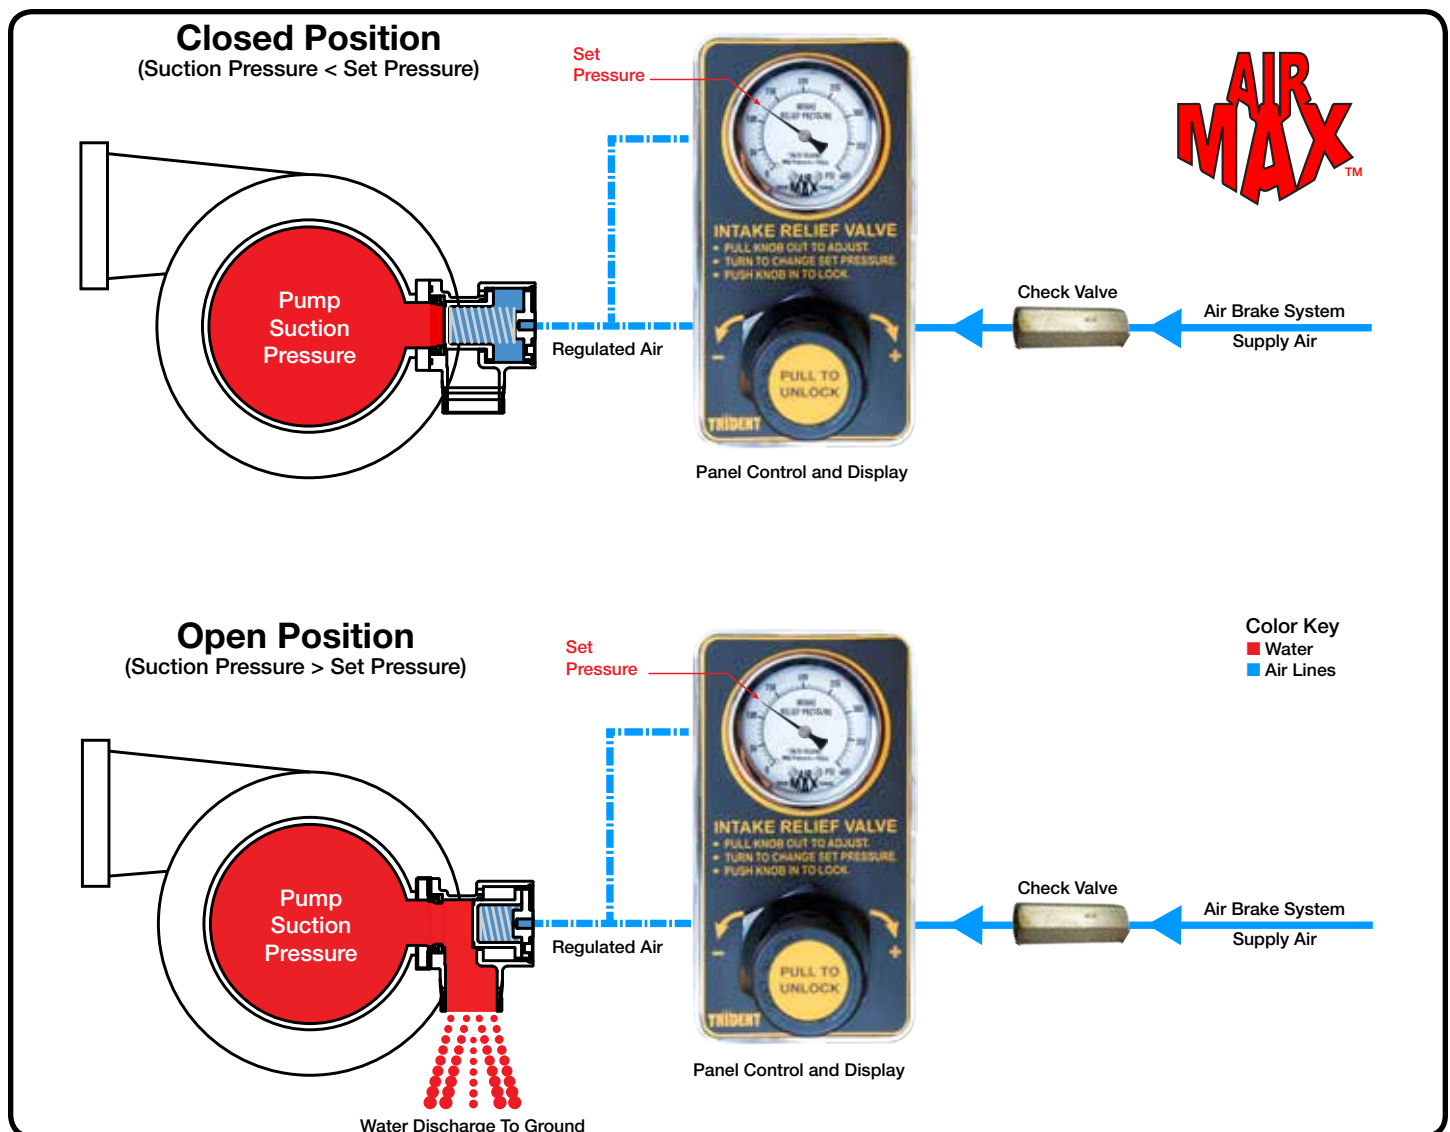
Closed Position
(Suction Pressure < Set Pressure)

Set Pressure

AIR MAX ™

Pump Suction Pressure

Regulated Air

INTAKE RELIEF VALVE
• PULL KNOB OUT TO ADJUST.
• TURN TO CHANGE SET PRESSURE.
• PUSH KNOB IN TO LOCK.

PULL TO UNLOCK

TRIDENT

Check Valve

Air Brake System Supply Air

Panel Control and Display

Open Position
(Suction Pressure > Set Pressure)

Set Pressure

Color Key
Water
Air Lines

Pump Suction Pressure

Regulated Air

INTAKE RELIEF VALVE
• PULL KNOB OUT TO ADJUST.
• TURN TO CHANGE SET PRESSURE.
• PUSH KNOB IN TO LOCK.

PULL TO UNLOCK

TRIDENT

Check Valve

Air Brake System Supply Air

Panel Control and Display

Water Discharge To Ground